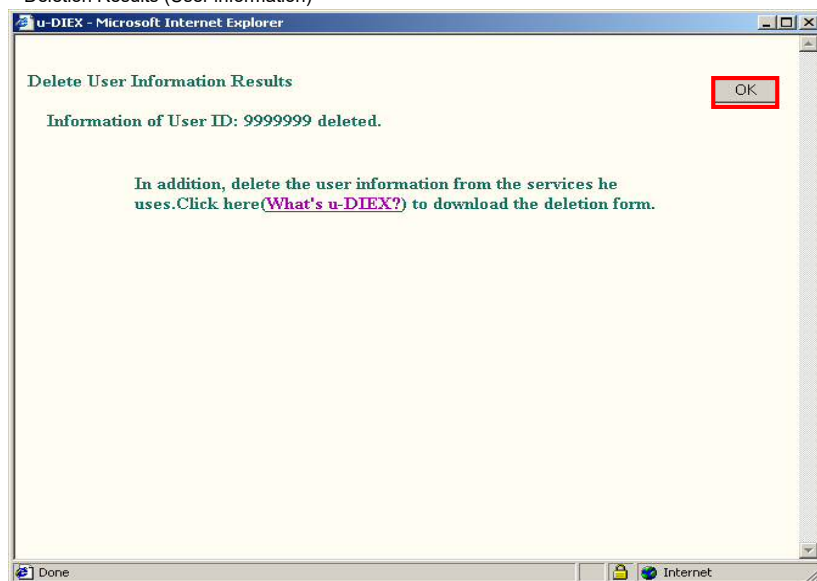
Deletion Results (User Information)

u-DIEX - Microsoft Internet Explorer

Delete User Information Results

OK

Information of User ID: 9999999 deleted.

In addition, delete the user information from the services he uses.Click here(What's u-DIEX?) to download the deletion form.

Done

Internet